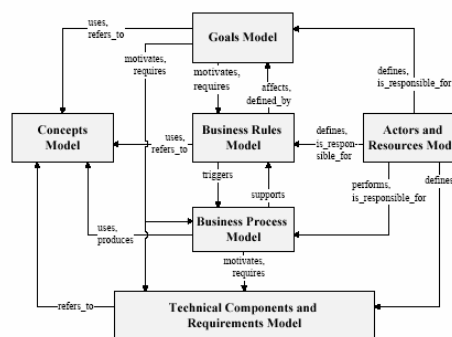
Goals Model

uses, refers_to

motivates, requires

motivates, requires

affects, defined_by

defines, is_responsible_for

Concepts Model

uses, refers_to

Business Rules Model

defines, is_responsible_for

Actors and Resources Mod

triggers

supports

performs, is_responsible_for

defines

uses, produces

Business Process Model

motivates, requires

refers_to

Technical Components and Requirements Model